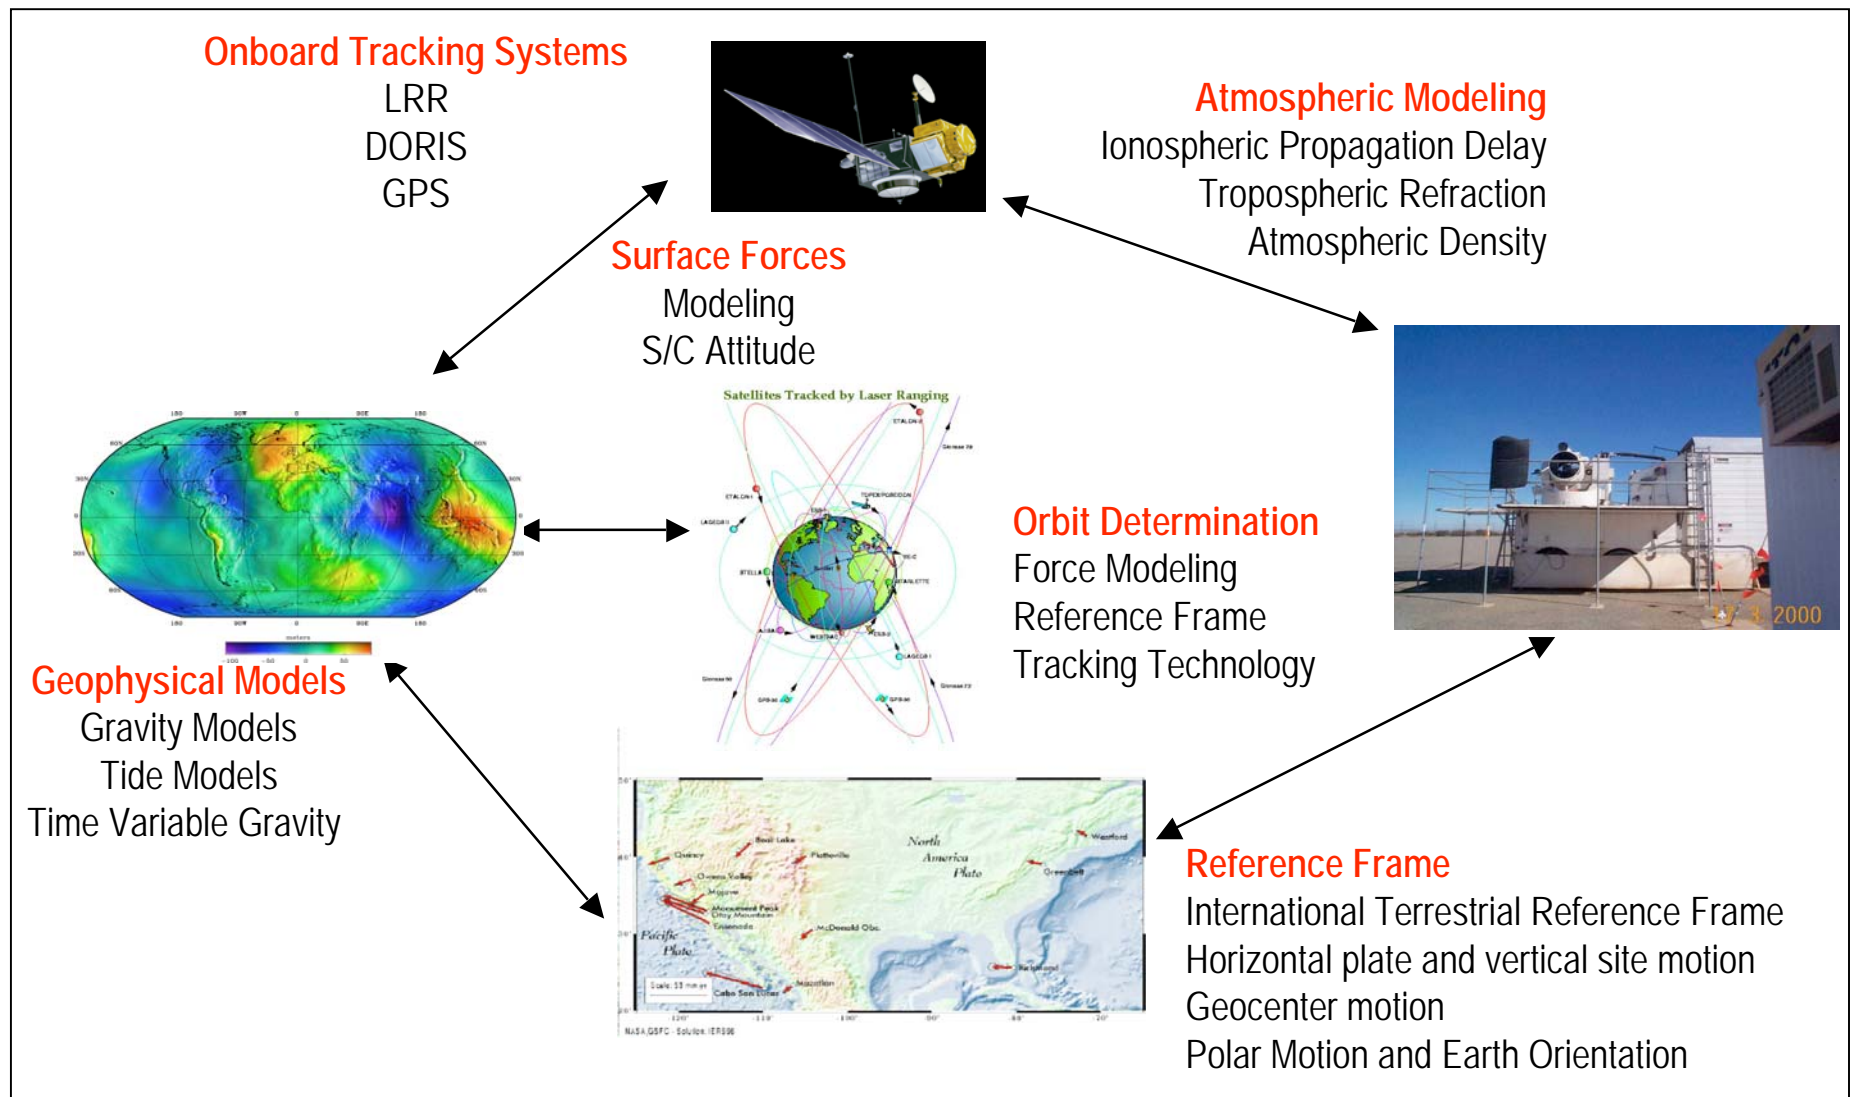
Onboard Tracking Systems
LRR
DORIS
GPS

Atmospheric Modeling
Ionospheric Propagation Delay
Tropospheric Refraction
Atmospheric Density

Surface Forces
Modeling
S/C Attitude

Satellites Tracked by Laser Ranging

Orbit Determination
Force Modeling
Reference Frame
Tracking Technology

Geophysical Models
Gravity Models
Tide Models
Time Variable Gravity

North America Plate

Pacific Plate

Reference Frame
International Terrestrial Reference Frame
Horizontal plate and vertical site motion
Geocenter motion
Polar Motion and Earth Orientation